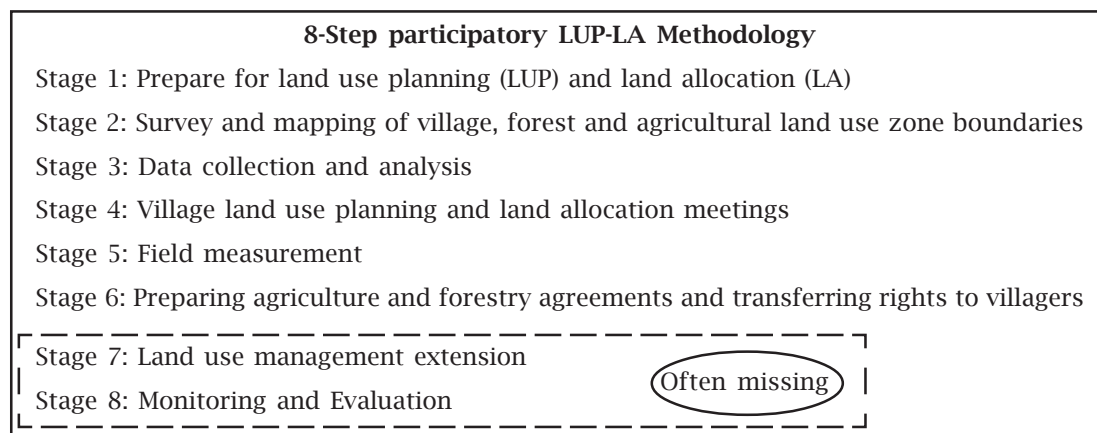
8-Step participatory LUP-LA Methodology

Stage 1: Prepare for land use planning (LUP) and land allocation (LA)

Stage 2: Survey and mapping of village, forest and agricultural land use zone boundaries

Stage 3: Data collection and analysis

Stage 4: Village land use planning and land allocation meetings

Stage 5: Field measurement

Stage 6: Preparing agriculture and forestry agreements and transferring rights to villagers

Stage 7: Land use management extension

Stage 8: Monitoring and Evaluation

Often missing